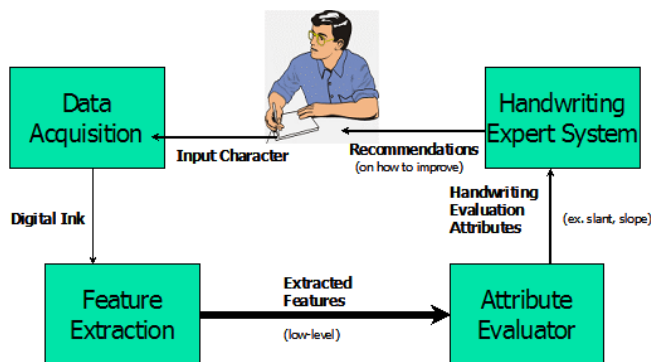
Data Acquisition

Input Character

Recommendations (on how to improve)

Handwriting Expert System

Digital Ink

Handwriting Evaluation Attributes

(ex. slant, slope)

Feature Extraction

Extracted Features

(low-level)

Attribute Evaluator